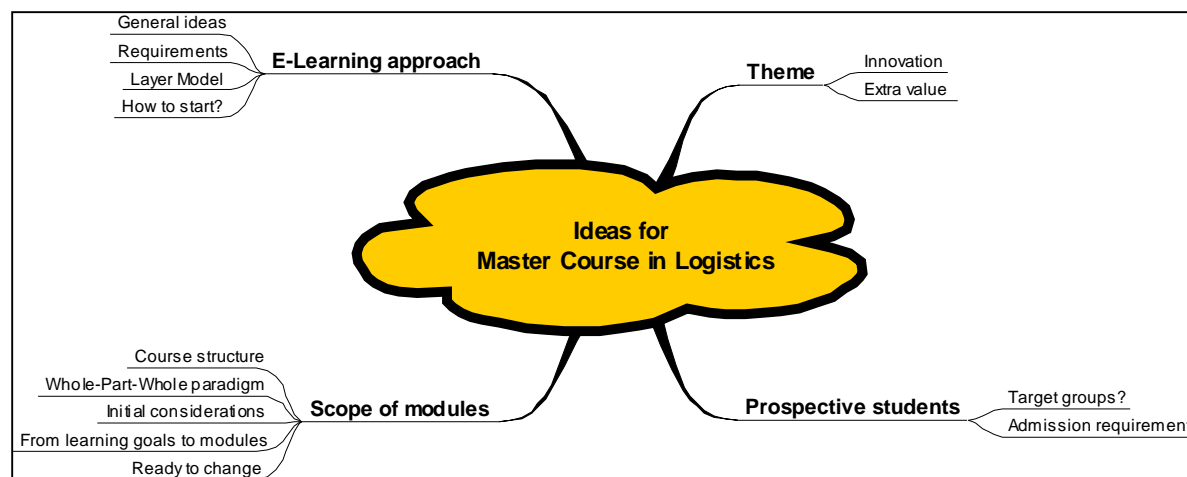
General ideas
Requirements
Layer Model
How to start?
E-Learning approach

Theme
Innovation
Extra value

Ideas for
Master Course in Logistics

Course structure
Whole-Part-Whole paradigm
Initial considerations
From learning goals to modules
Ready to change
Scope of modules

Prospective students
Target groups?
Admission requiremen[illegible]